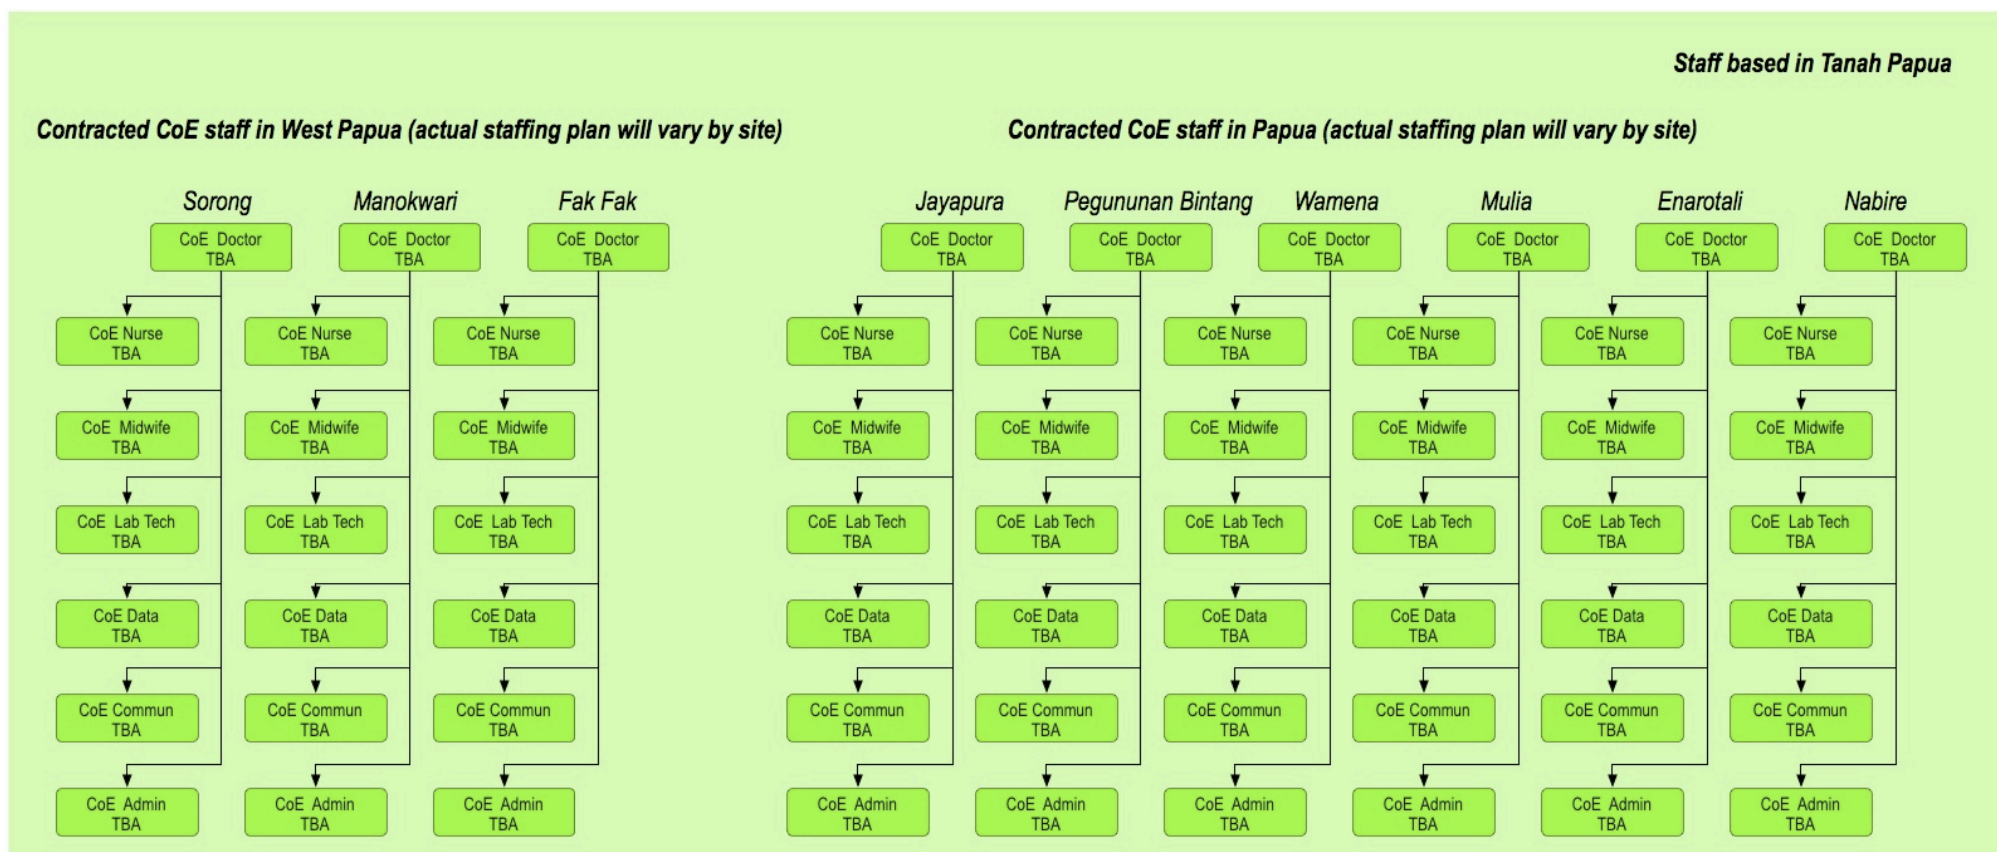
Staff based in Tanah Papua

Contracted CoE staff in West Papua (actual staffing plan will vary by site)

Sorong
CoE Doctor TBA
CoE Nurse TBA
CoE Midwife TBA
CoE Lab Tech TBA
CoE Data TBA
CoE Commun TBA
CoE Admin TBA

Manokwari
CoE Doctor TBA
CoE Nurse TBA
CoE Midwife TBA
CoE Lab Tech TBA
CoE Data TBA
CoE Commun TBA
CoE Admin TBA

Fak Fak
CoE Doctor TBA
CoE Nurse TBA
CoE Midwife TBA
CoE Lab Tech TBA
CoE Data TBA
CoE Commun TBA
CoE Admin TBA

Contracted CoE staff in Papua (actual staffing plan will vary by site)

Jayapura
CoE Doctor TBA
CoE Nurse TBA
CoE Midwife TBA
CoE Lab Tech TBA
CoE Data TBA
CoE Commun TBA
CoE Admin TBA

Pegunungan Bintang
CoE Doctor TBA
CoE Nurse TBA
CoE Midwife TBA
CoE Lab Tech TBA
CoE Data TBA
CoE Commun TBA
CoE Admin TBA

Wamena
CoE Doctor TBA
CoE Nurse TBA
CoE Midwife TBA
CoE Lab Tech TBA
CoE Data TBA
CoE Commun TBA
CoE Admin TBA

Mulia
CoE Doctor TBA
CoE Nurse TBA
CoE Midwife TBA
CoE Lab Tech TBA
CoE Data TBA
CoE Commun TBA
CoE Admin TBA

Enarotali
CoE Doctor TBA
CoE Nurse TBA
CoE Midwife TBA
CoE Lab Tech TBA
CoE Data TBA
CoE Commun TBA
CoE Admin TBA

Nabire
CoE Doctor TBA
CoE Nurse TBA
CoE Midwife TBA
CoE Lab Tech TBA
CoE Data TBA
CoE Commun TBA
CoE Admin TBA